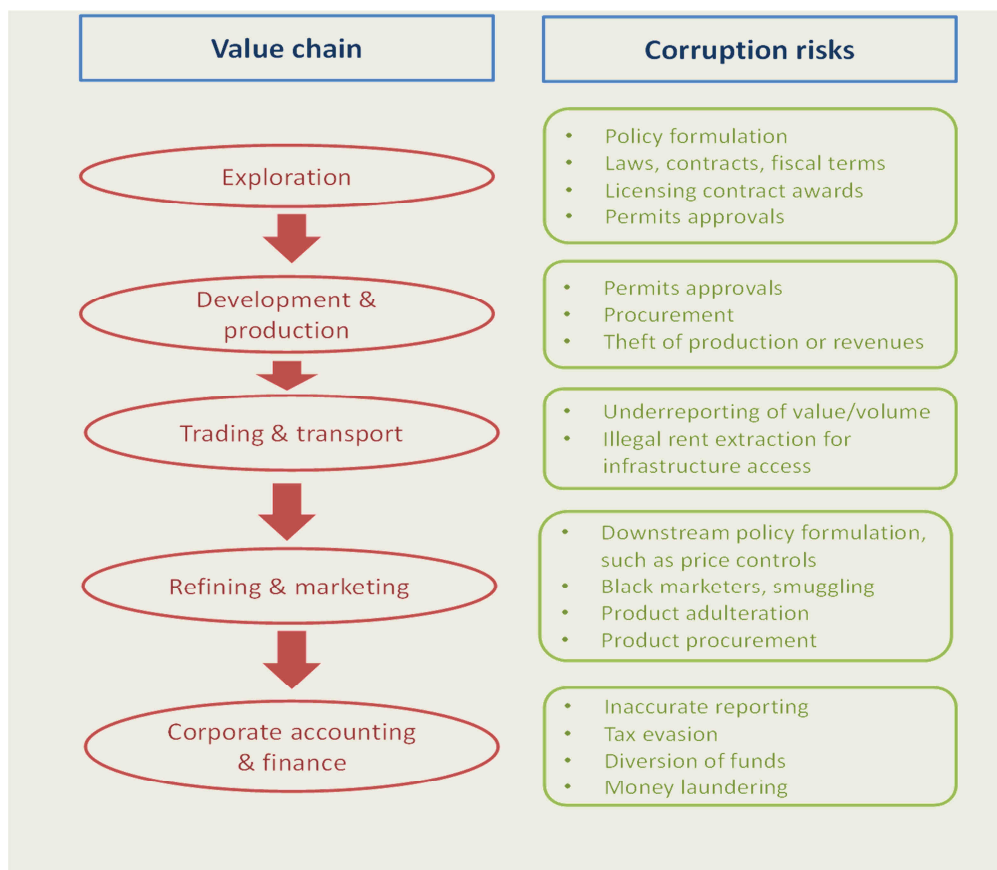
Value chain

Corruption risks

Exploration

- Policy formulation
- Laws, contracts, fiscal terms
- Licensing contract awards
- Permits approvals

Development & production

- Permits approvals
- Procurement
- Theft of production or revenues

Trading & transport

- Underreporting of value/volume
- Illegal rent extraction for infrastructure access

Refining & marketing

- Downstream policy formulation, such as price controls
- Black marketers, smuggling
- Product adulteration
- Product procurement

Corporate accounting & finance

- Inaccurate reporting
- Tax evasion
- Diversion of funds
- Money laundering